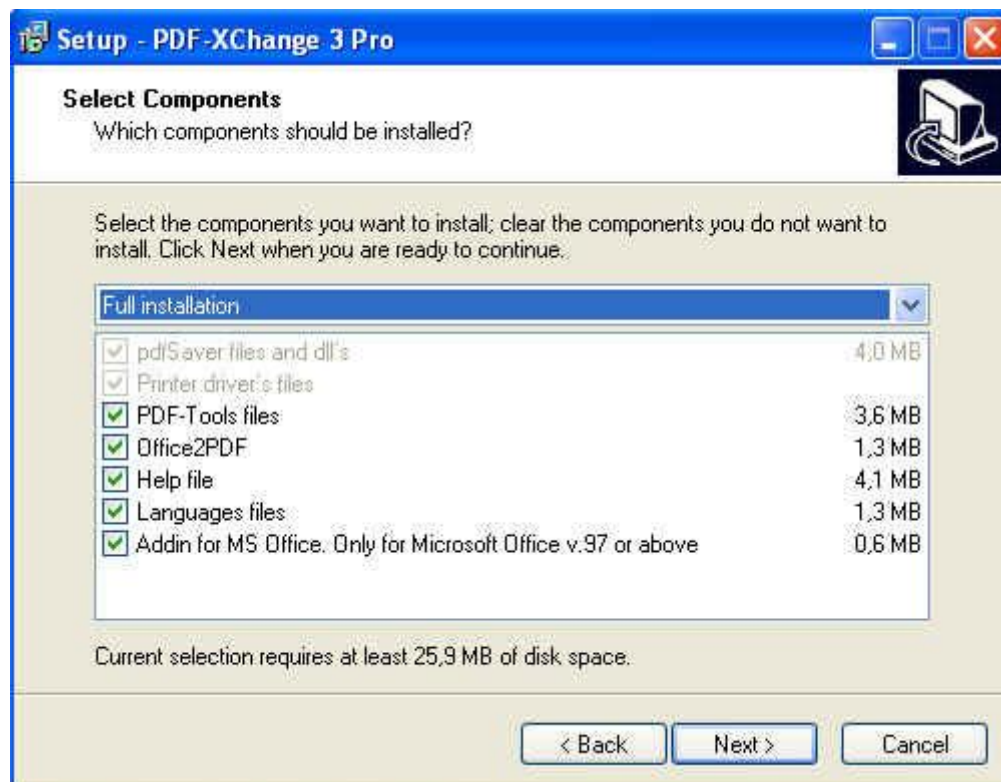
Setup - PDF-XChange 3 Pro

Select Components
Which components should be installed?

Select the components you want to install; clear the components you do not want to install. Click Next when you are ready to continue.

Full installation

| | |
|---|---|
| pdfSaver files and dll's | 4,0 MB |
| Printer driver's files | |
| PDF-Tools files | 3,6 MB |
| Office2PDF | 1,3 MB |
| Help file | 4,1 MB |
| Languages files | 1,3 MB |
| Addin for MS Office. Only for Microsoft Office v.97 or above | 0,6 MB |

Current selection requires at least 25,9 MB of disk space.

< Back Next > Cancel